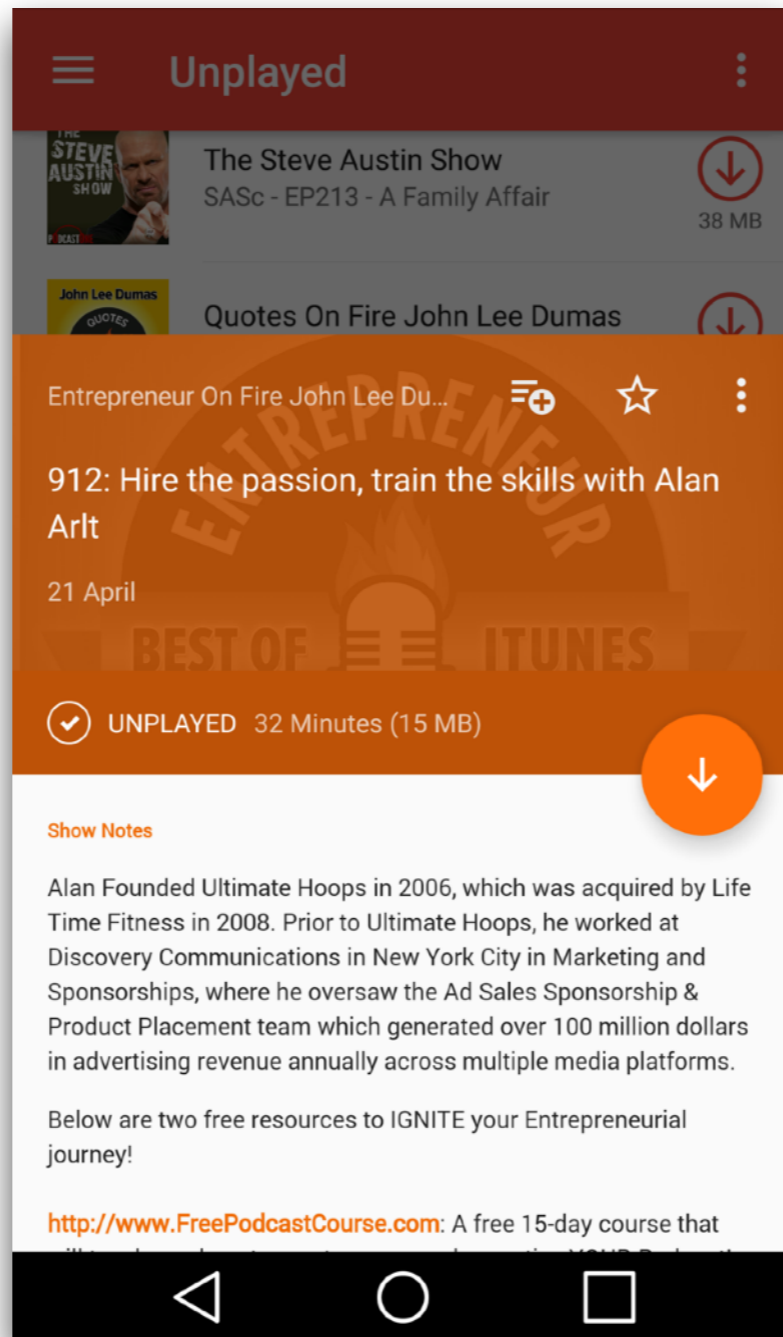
Unplayed

THE STEVE AUSTIN SHOW
PODCAST

The Steve Austin Show
SASc - EP213 - A Family Affair
38 MB

John Lee Dumas
QUOTES

Quotes On Fire John Lee Dumas

Entrepreneur On Fire John Lee Du...

ENTREPRENEUR
BEST OF ITUNES

912: Hire the passion, train the skills with Alan Arlt

21 April

UNPLAYED 32 Minutes (15 MB)

Show Notes

Alan Founded Ultimate Hoops in 2006, which was acquired by Life Time Fitness in 2008. Prior to Ultimate Hoops, he worked at Discovery Communications in New York City in Marketing and Sponsorships, where he oversaw the Ad Sales Sponsorship & Product Placement team which generated over 100 million dollars in advertising revenue annually across multiple media platforms.

Below are two free resources to IGNITE your Entrepreneurial journey!

http://www.FreePodcastCourse.com: A free 15-day course that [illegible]